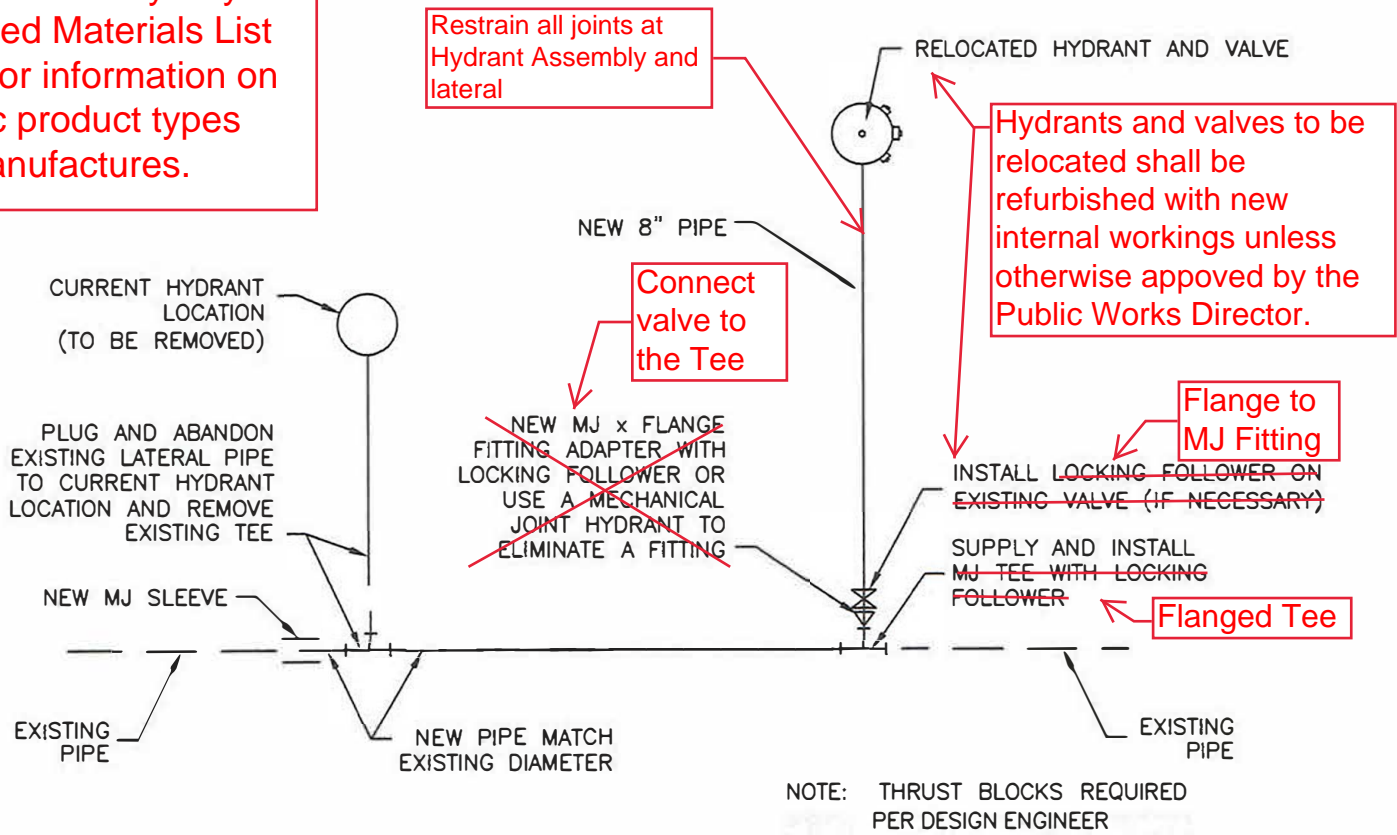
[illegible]
ed Materials List
or information on
c product types
anufactures.

Restrain all joints at Hydrant Assembly and lateral

RELOCATED HYDRANT AND VALVE

Hydrants and valves to be relocated shall be refurbished with new internal workings unless otherwise appoved by the Public Works Director.

NEW 8" PIPE

CURRENT HYDRANT LOCATION (TO BE REMOVED)

Connect valve to the Tee

PLUG AND ABANDON EXISTING LATERAL PIPE TO CURRENT HYDRANT LOCATION AND REMOVE EXISTING TEE

NEW MJ x FLANGE FITTING ADAPTER WITH LOCKING FOLLOWER OR USE A MECHANICAL JOINT HYDRANT TO ELIMINATE A FITTING

Flange to MJ Fitting

INSTALL LOCKING FOLLOWER ON EXISTING VALVE (IF NECESSARY)

SUPPLY AND INSTALL MJ TEE WITH LOCKING FOLLOWER

Flanged Tee

NEW MJ SLEEVE

EXISTING PIPE

NEW PIPE MATCH EXISTING DIAMETER

EXISTING PIPE

NOTE: THRUST BLOCKS REQUIRED PER DESIGN ENGINEER